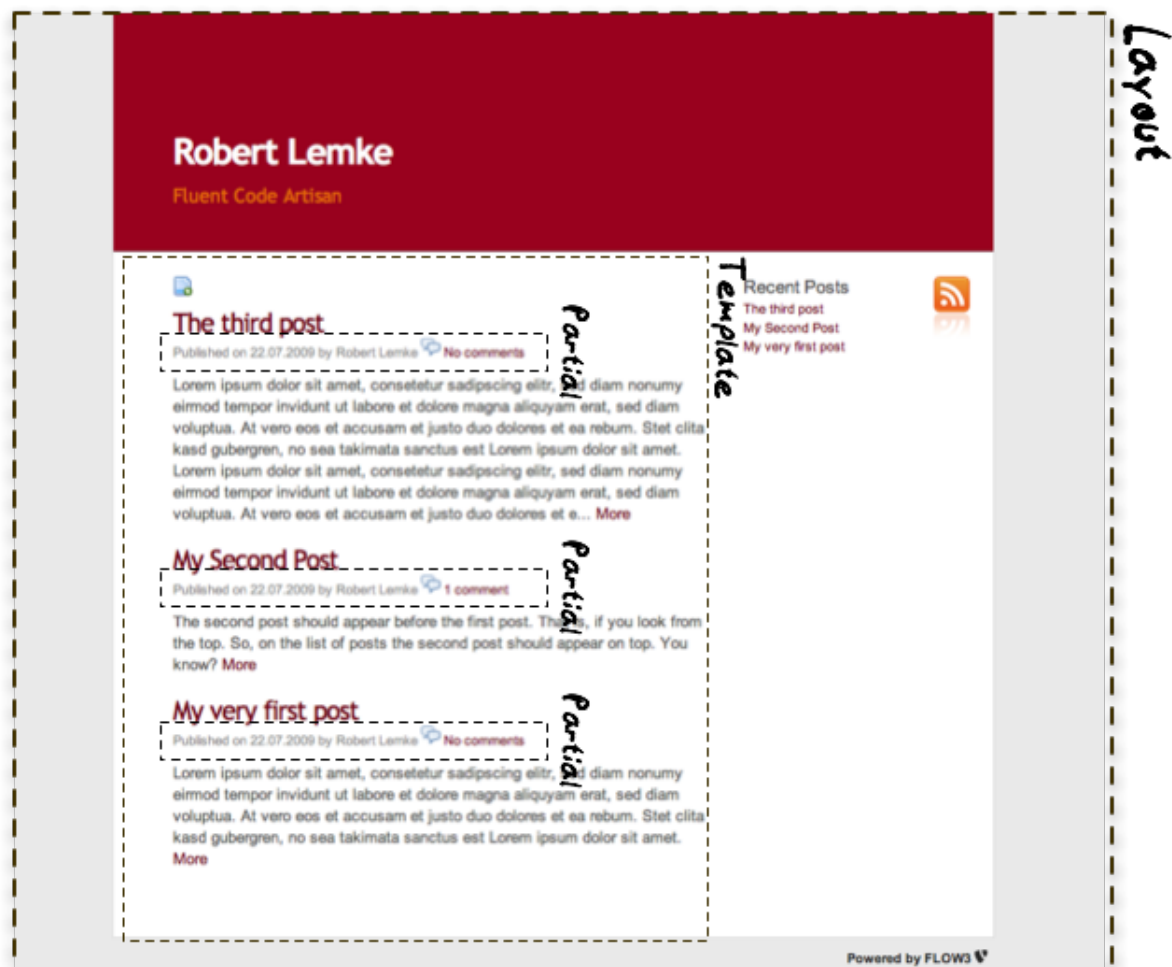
Layout

Robert Lemke

Fluent Code Artisan

Template

The third post

Partial

Published on 22.07.2009 by Robert Lemke No comments

Lorem ipsum dolor sit amet, consetetur sadipscing elitr, sed diam nonumy eirmod tempor invidunt ut labore et dolore magna aliquyam erat, sed diam voluptua. At vero eos et accusam et justo duo dolores et ea rebum. Stet clita kasd gubergren, no sea takimata sanctus est Lorem ipsum dolor sit amet. Lorem ipsum dolor sit amet, consetetur sadipscing elitr, sed diam nonumy eirmod tempor invidunt ut labore et dolore magna aliquyam erat, sed diam voluptua. At vero eos et accusam et justo duo dolores et e... More

My Second Post

Partial

Published on 22.07.2009 by Robert Lemke 1 comment

The second post should appear before the first post. That is, if you look from the top. So, on the list of posts the second post should appear on top. You know? More

My very first post

Partial

Published on 22.07.2009 by Robert Lemke No comments

Lorem ipsum dolor sit amet, consetetur sadipscing elitr, sed diam nonumy eirmod tempor invidunt ut labore et dolore magna aliquyam erat, sed diam voluptua. At vero eos et accusam et justo duo dolores et ea rebum. Stet clita kasd gubergren, no sea takimata sanctus est Lorem ipsum dolor sit amet. More

Recent Posts
The third post
My Second Post
My very first post

Powered by FLOW3